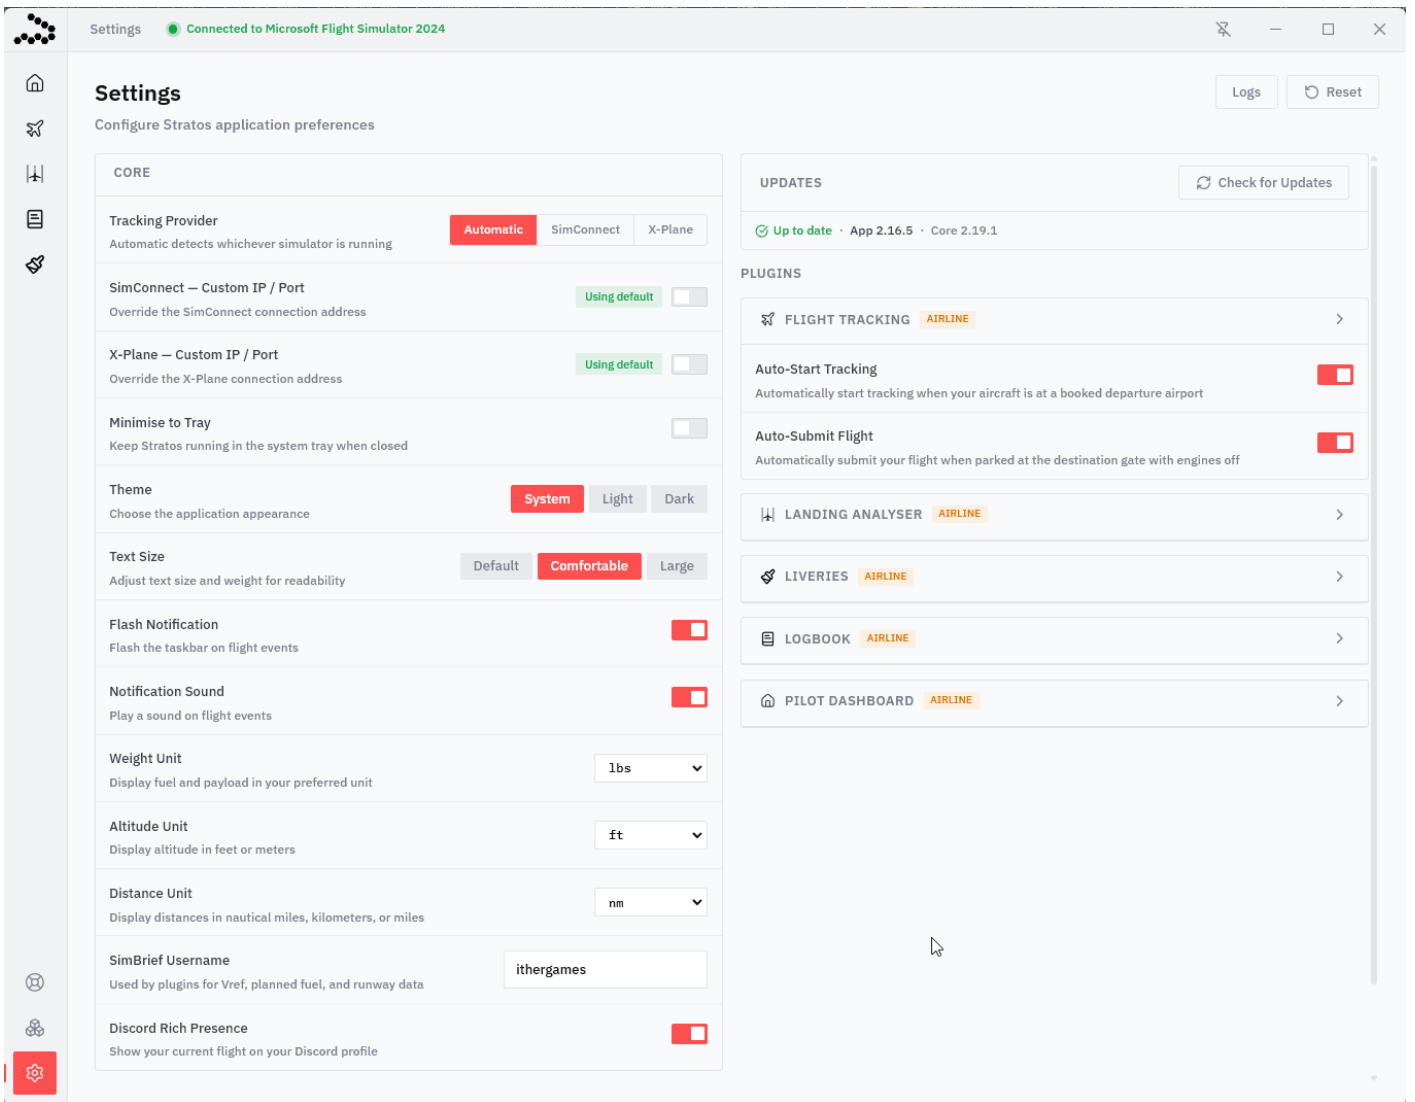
Settings Connected to Microsoft Flight Simulator 2024

Settings
Configure Stratos application preferences

Logs Reset

CORE

Tracking Provider
Automatic detects whichever simulator is running
Automatic SimConnect X-Plane

SimConnect — Custom IP / Port
Override the SimConnect connection address
Using default

X-Plane — Custom IP / Port
Override the X-Plane connection address
Using default

Minimise to Tray
Keep Stratos running in the system tray when closed

Theme
Choose the application appearance
System Light Dark

Text Size
Adjust text size and weight for readability
Default Comfortable Large

Flash Notification
Flash the taskbar on flight events

Notification Sound
Play a sound on flight events

Weight Unit
Display fuel and payload in your preferred unit
lbs

Altitude Unit
Display altitude in feet or meters
ft

Distance Unit
Display distances in nautical miles, kilometers, or miles
nm

SimBrief Username
Used by plugins for Vref, planned fuel, and runway data
ithergames

Discord Rich Presence
Show your current flight on your Discord profile

UPDATES
Check for Updates
Up to date · App 2.16.5 · Core 2.19.1

PLUGINS

FLIGHT TRACKING AIRLINE

Auto-Start Tracking
Automatically start tracking when your aircraft is at a booked departure airport

Auto-Submit Flight
Automatically submit your flight when parked at the destination gate with engines off

LANDING ANALYSER AIRLINE

LIVERIES AIRLINE

LOGBOOK AIRLINE

PILOT DASHBOARD AIRLINE